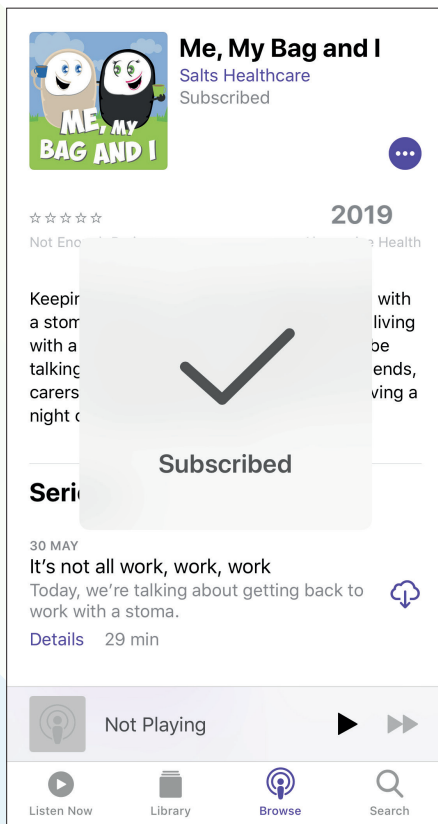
ME, MY BAG AND I

Me, My Bag and I
Salts Healthcare
Subscribed

☆☆☆☆☆
Not Eno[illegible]

2019
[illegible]e Health

Keepi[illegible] with a stom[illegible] living with a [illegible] be talking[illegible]ends, carers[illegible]ving a night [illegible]

Subscribed

Seri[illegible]

30 MAY
It's not all work, work, work
Today, we're talking about getting back to work with a stoma.
Details 29 min

Not Playing

Listen Now
Library
Browse
Search